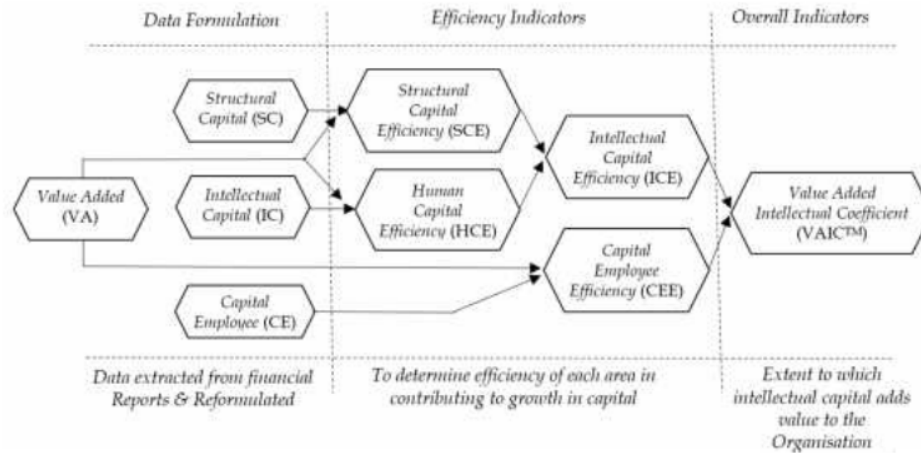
Data Formulation

Efficiency Indicators

Overall Indicators

Structural Capital (SC)

Value Added (VA)

Intellectual Capital (IC)

Capital Employee (CE)

Structural Capital Efficiency (SCE)

Human Capital Efficiency (HCE)

Intellectual Capital Efficiency (ICE)

Capital Employee Efficiency (CEE)

Value Added Intellectual Coefficient (VAIC™)

Data extracted from financial Reports & Reformulated

To determine efficiency of each area in contributing to growth in capital

Extent to which intellectual capital adds value to the Organisation